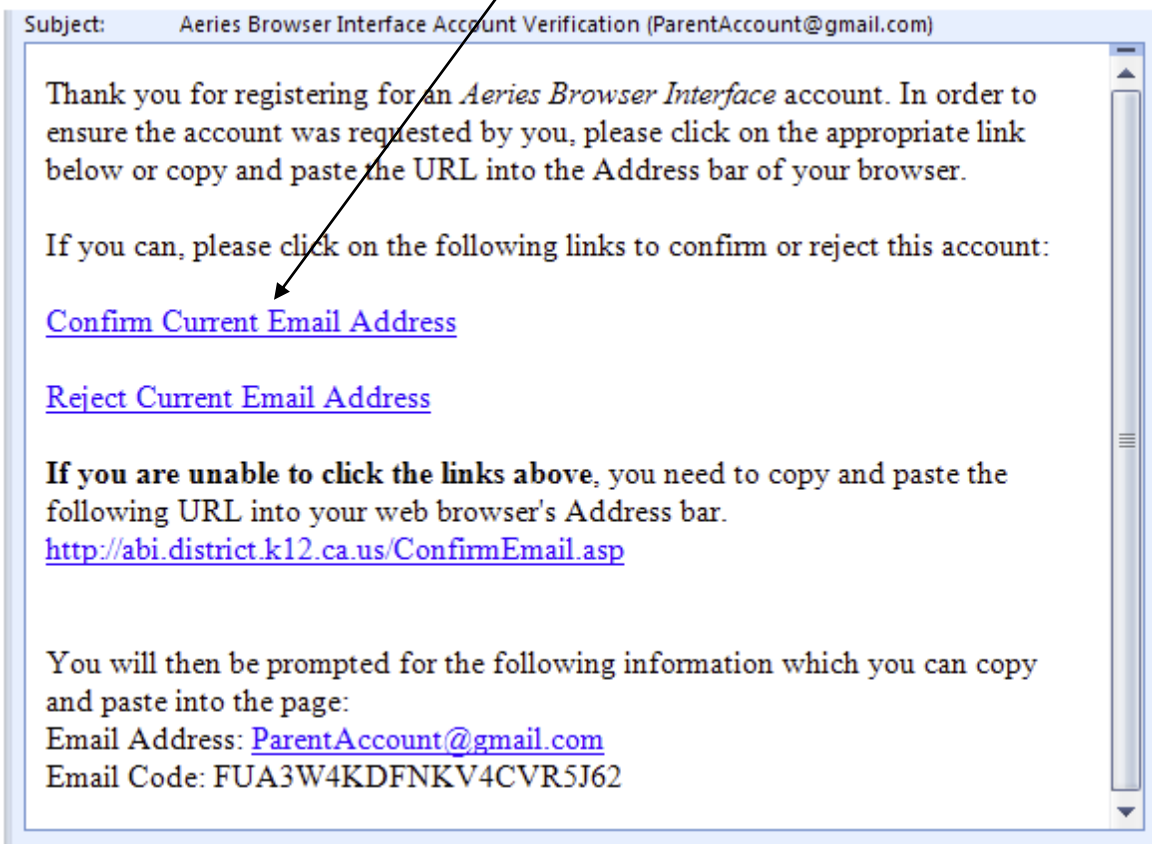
Subject: Aeries Browser Interface Account Verification (ParentAccount@gmail.com)

Thank you for registering for an Aeries Browser Interface account. In order to ensure the account was requested by you, please click on the appropriate link below or copy and paste the URL into the Address bar of your browser.

If you can, please click on the following links to confirm or reject this account:

Confirm Current Email Address

Reject Current Email Address

**If you are unable to click the links above**, you need to copy and paste the following URL into your web browser's Address bar.
http://abi.district.k12.ca.us/ConfirmEmail.asp

You will then be prompted for the following information which you can copy and paste into the page:
Email Address: ParentAccount@gmail.com
Email Code: FUA3W4KDFNKV4CVR5J62